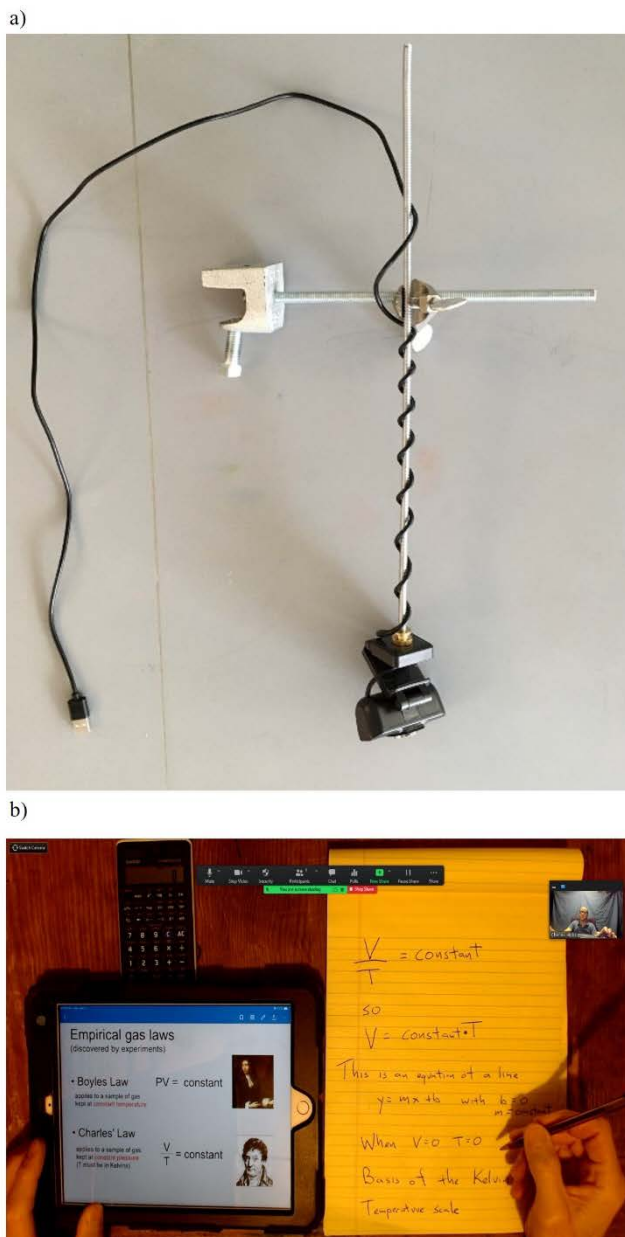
a)

b)

Switch Camera

Mute Stop Video Security Participants Chat Polls New Share Pause Share More

You are screen sharing Stop Share

7 8 9 C AC
4 5 6 × ÷
1 2 3 + −

Empirical gas laws
(discovered by experiments)

• Boyles Law PV = constant
applies to a sample of gas kept at constant temperature

• Charles' Law $\frac{V}{T}$ = constant
applies to a sample of gas kept at constant pressure (T must be in Kelvin)

$\frac{V}{T}$ = constant

so

V = constant • T

This is an equation of a line

y = mx + b with b = 0
m = constant

When V = 0 T = 0

Basis of the Kelvin

Temperature scale